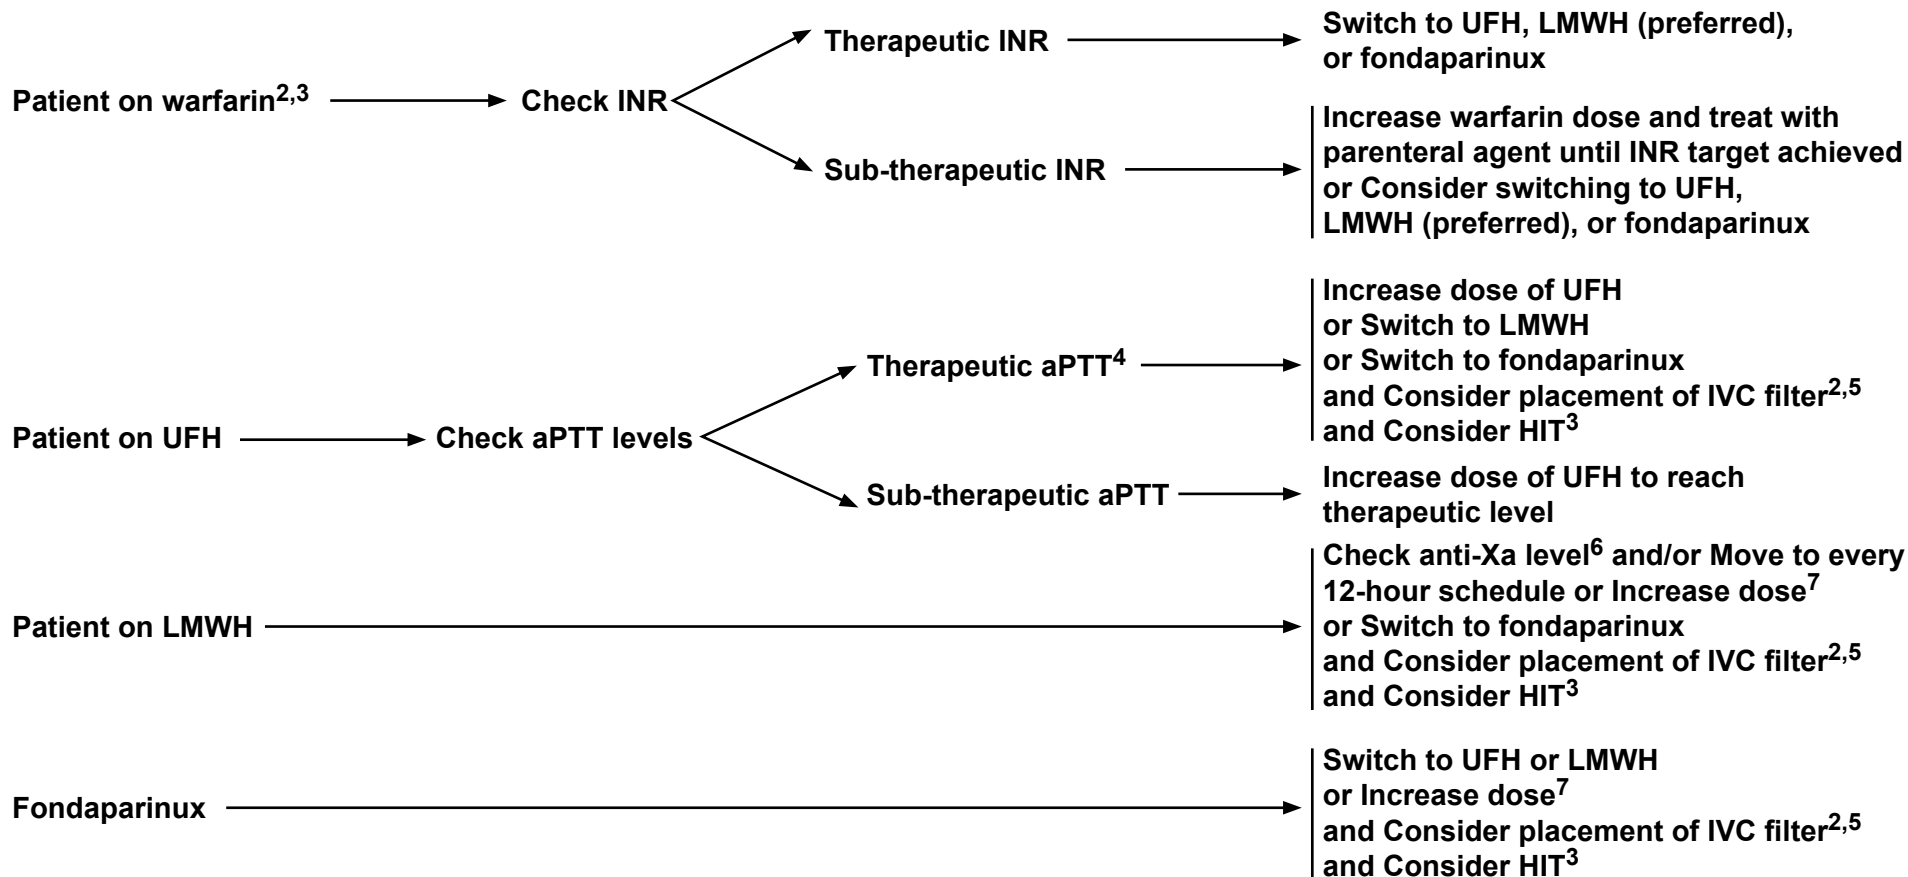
Patient on warfarin$^{2,3}$

Check INR

Therapeutic INR

Switch to UFH, LMWH (preferred), or fondaparinux

Sub-therapeutic INR

Increase warfarin dose and treat with parenteral agent until INR target achieved or Consider switching to UFH, LMWH (preferred), or fondaparinux

Patient on UFH

Check aPTT levels

Therapeutic aPTT$^{4}$

Increase dose of UFH
or Switch to LMWH
or Switch to fondaparinux
and Consider placement of IVC filter$^{2,5}$
and Consider HIT$^{3}$

Sub-therapeutic aPTT

Increase dose of UFH to reach therapeutic level

Patient on LMWH

Check anti-Xa level$^{6}$ and/or Move to every 12-hour schedule or Increase dose$^{7}$
or Switch to fondaparinux
and Consider placement of IVC filter$^{2,5}$
and Consider HIT$^{3}$

Fondaparinux

Switch to UFH or LMWH
or Increase dose$^{7}$
and Consider placement of IVC filter$^{2,5}$
and Consider HIT$^{3}$